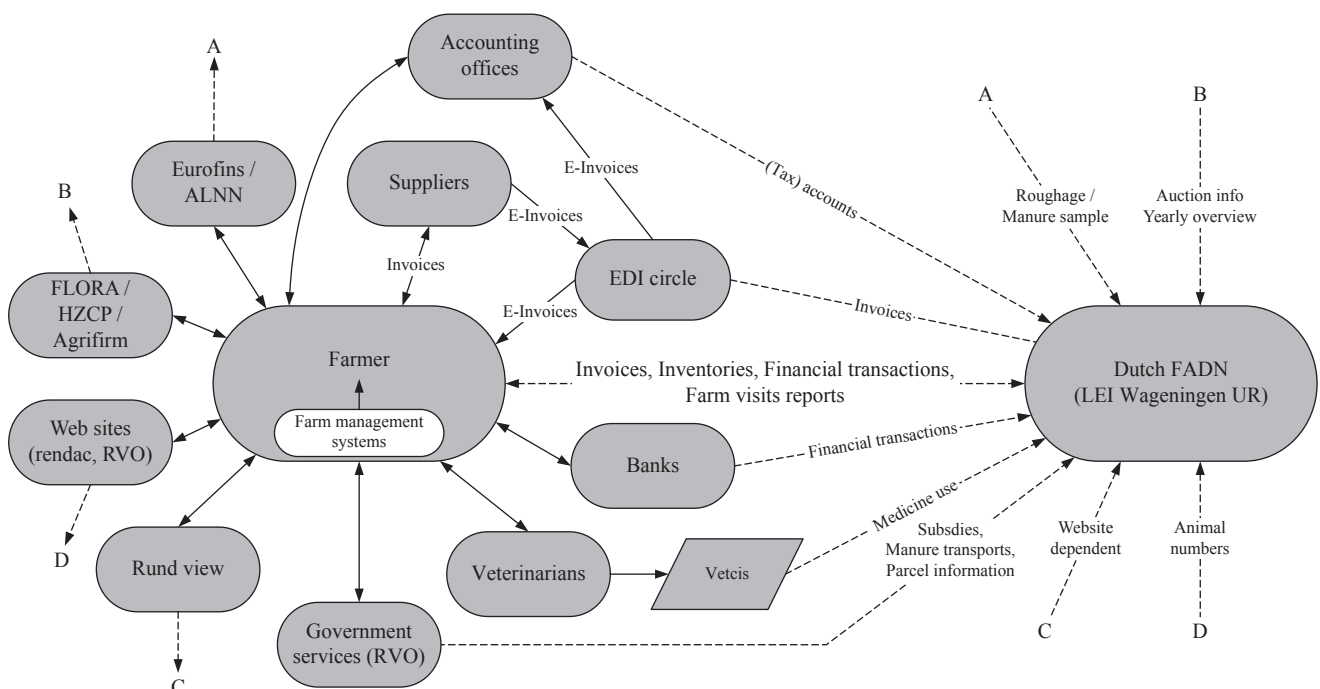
A

Accounting offices

A

B

E-Invoices

Eurofins / ALNN

Suppliers

(Tax) accounts

Roughage / Manure sample

Auction info Yearly overview

B

E-Invoices

Invoices

EDI circle

FLORA / HZCP / Agrifirm

E-Invoices

Invoices

Farmer

Invoices, Inventories, Financial transactions, Farm visits reports

Dutch FADN (LEI Wageningen UR)

Farm management systems

Web sites (rendac, RVO)

Banks

Financial transactions

Medicine use

D

Rund view

Veterinarians

Vetcis

Subsdies, Manure transports, Parcel information

Website dependent

Animal numbers

Government services (RVO)

C

D

C